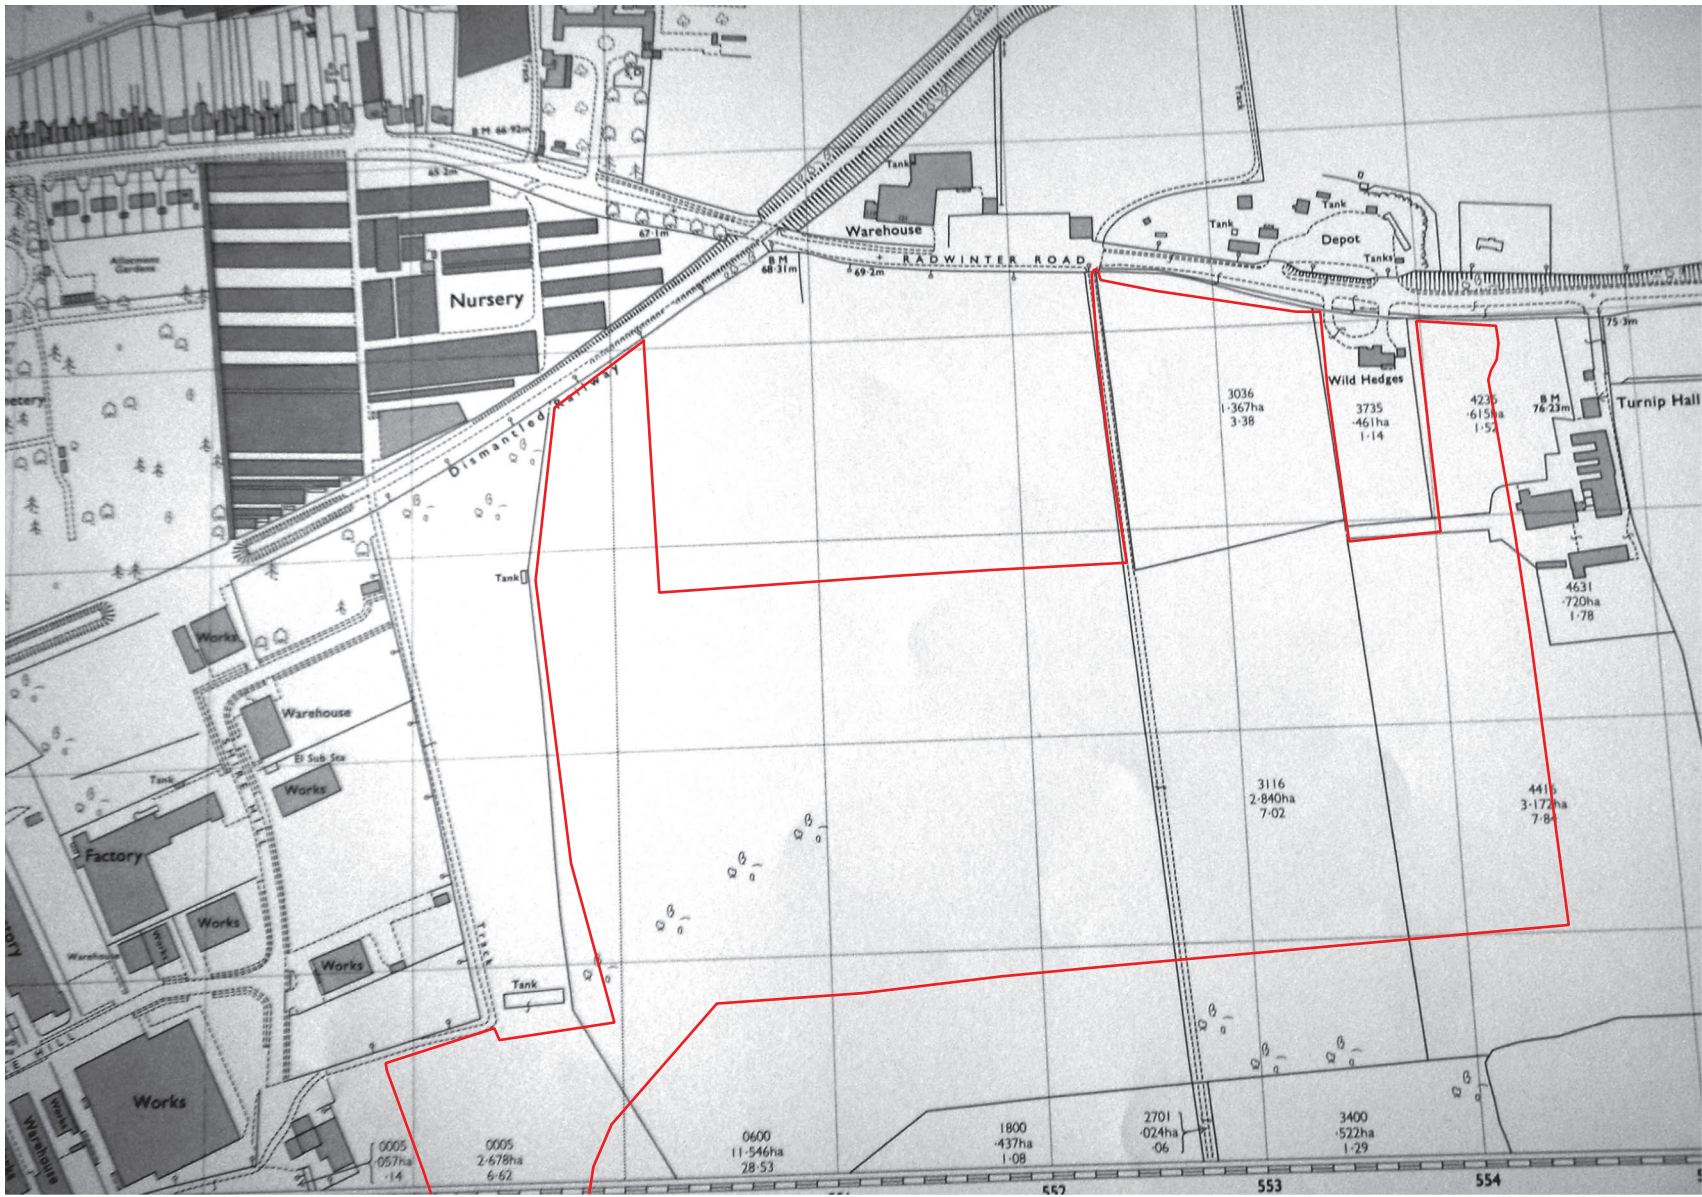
Track
B M 66·92m
65·2m
67·1m
Tank
Warehouse
B M 68·31m
69·2m
RADWINTER ROAD
Tank
Tank
Depot
Tanks
Allotment Gardens
Nursery
Dismantled Railway
etery
3036
1·367ha
3·38
Wild Hedges
3735
·461ha
1·14
4235
·615ha
1·52
B M 76·23m
75·3m
Turnip Hall
4631
·720ha
1·78
Tank
Works
Warehouse
El Sub Sta
Tank
Works
Factory
Works
Works
Warehouse
Works
Track
Tank
3116
2·840ha
7·02
4415
3·172ha
7·84
Works
Works
Warehouse
0005
·057ha
·14
0005
2·678ha
6·62
0600
11·546ha
28·53
1800
·437ha
1·08
2701
·024ha
·06
3400
·522ha
1·29
552
553
554